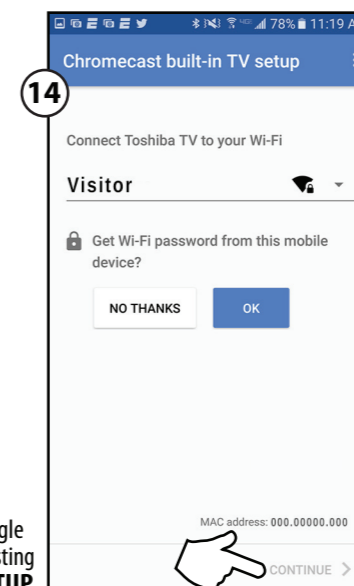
78% 11:19 A

Chromecast built-in TV setup

14

Connect Toshiba TV to your Wi-Fi

Visitor

Get Wi-Fi password from this mobile device?

NO THANKS

OK

gle
sting
TUP

MAC address: 000.00000.000

CONTINUE